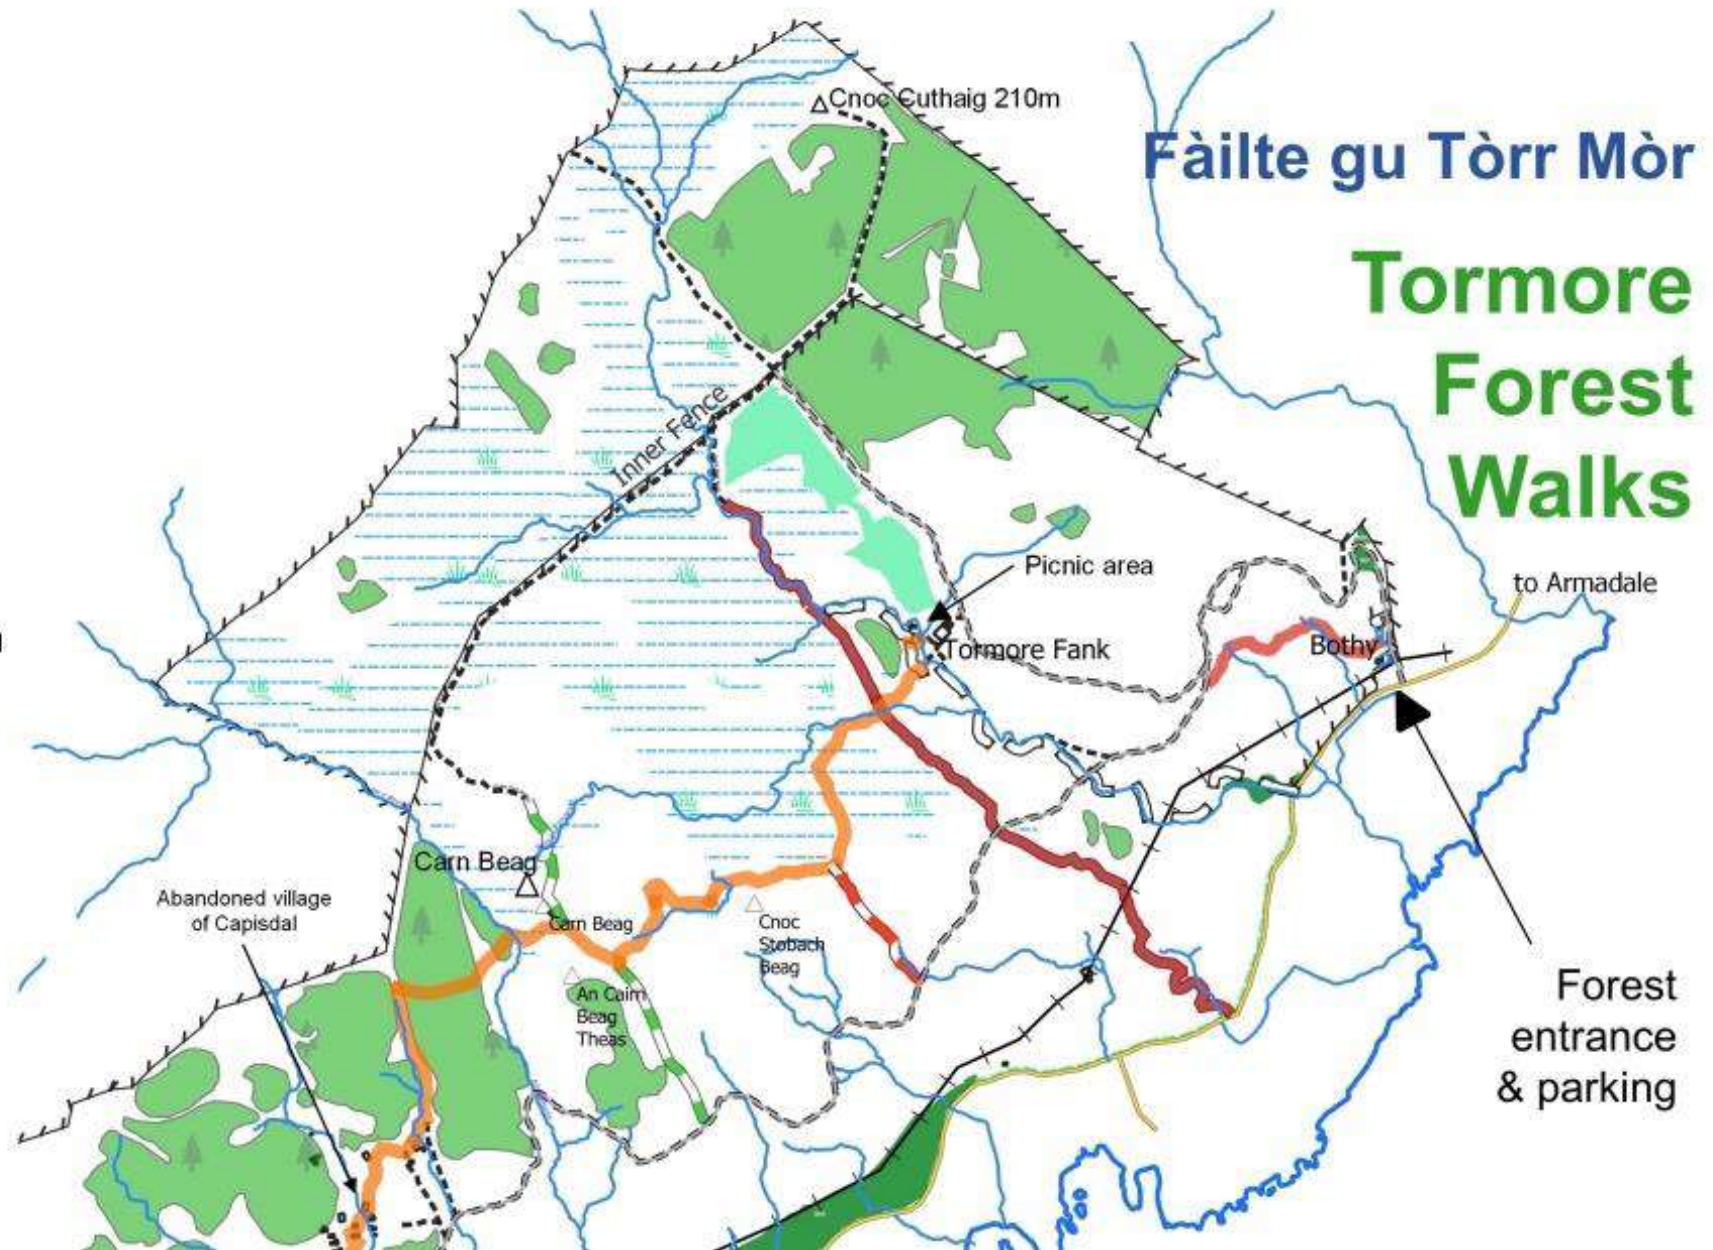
Fàilte gu Tòrr Mòr

Tormore Forest Walks

Cnoc Cuthaig 210m

Inner Fence

Picnic area

to Armadale

Tormore Fank

Bothy

Carn Beag

Abandoned village of Capisdal

Carn Beag

Cnoc Stobach Beag

An Cairn Beag Theas

Forest entrance & parking